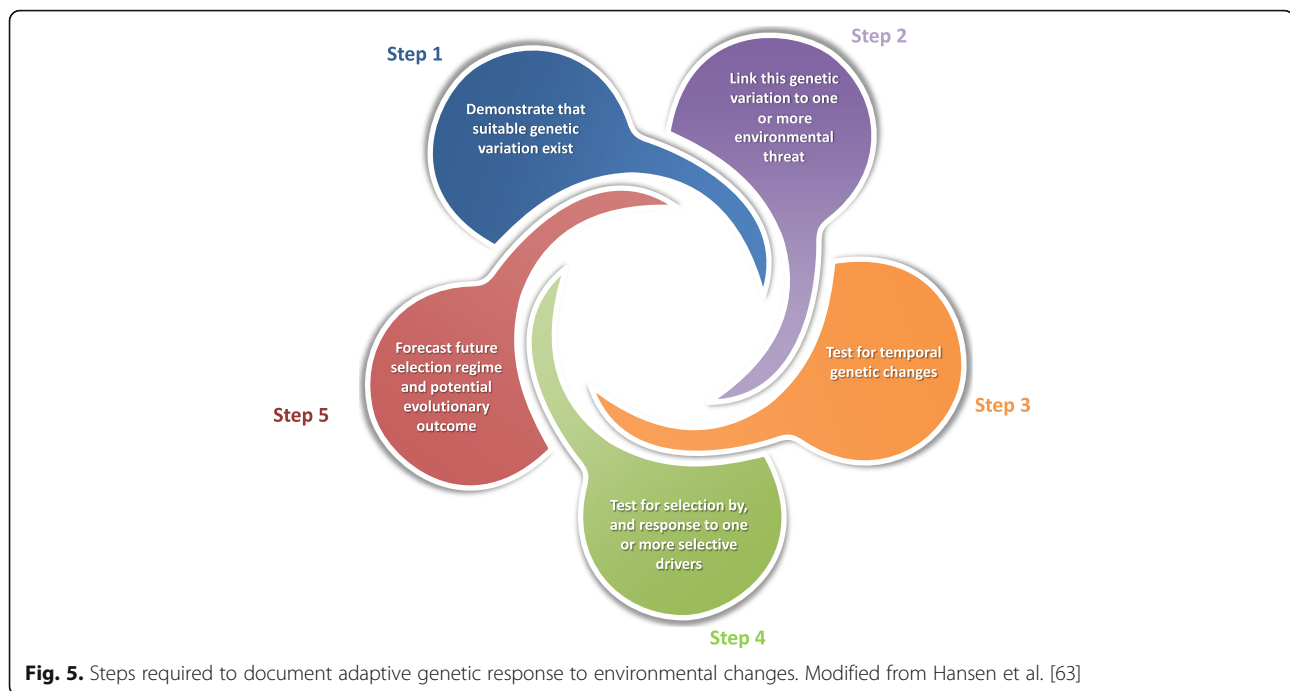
Step 1

Demonstrate that suitable genetic variation exist

Step 2

Link this genetic variation to one or more environmental threat

Test for temporal genetic changes

Step 3

Test for selection by, and response to one or more selective drivers

Step 4

Step 5

Forecast future selection regime and potential evolutionary outcome

**Fig. 5.** Steps required to document adaptive genetic response to environmental changes. Modified from Hansen et al. [63]